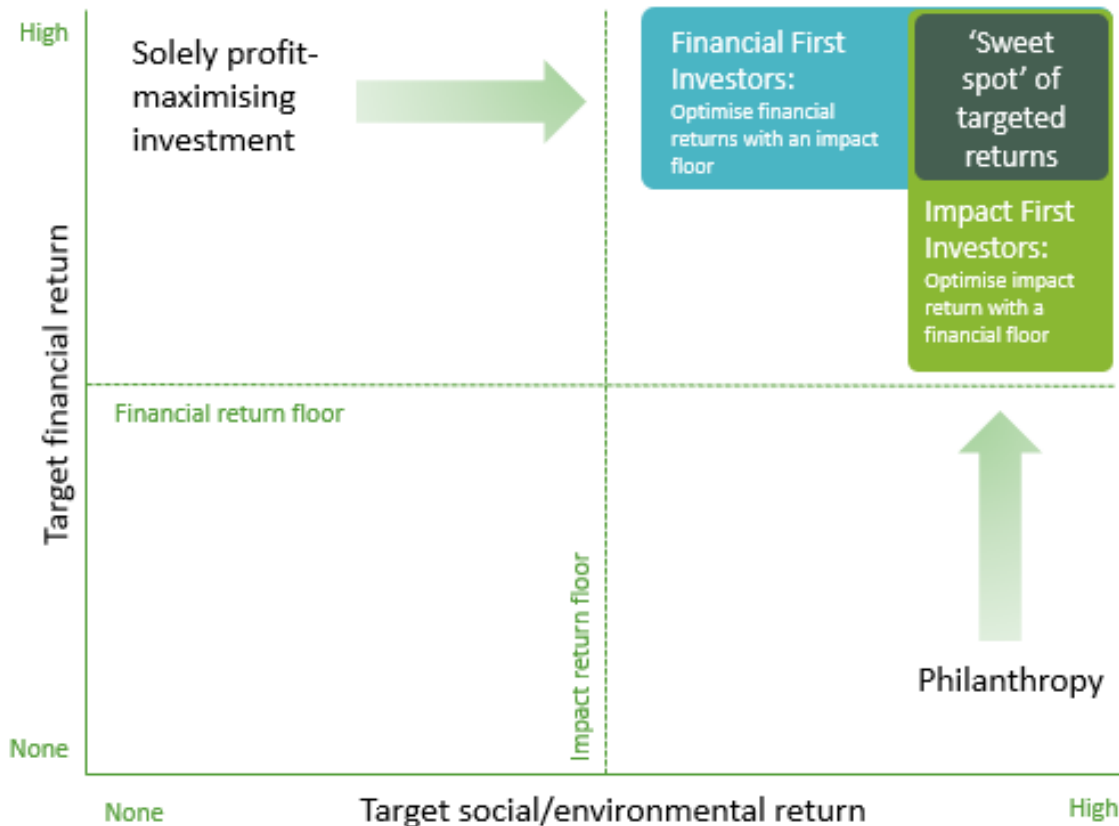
High

Solely profit-maximising investment

Financial First Investors:
Optimise financial returns with an impact floor

'Sweet spot' of targeted returns

Impact First Investors:
Optimise impact return with a financial floor

Target financial return

Financial return floor

Impact return floor

Philanthropy

None

None

Target social/environmental return

High